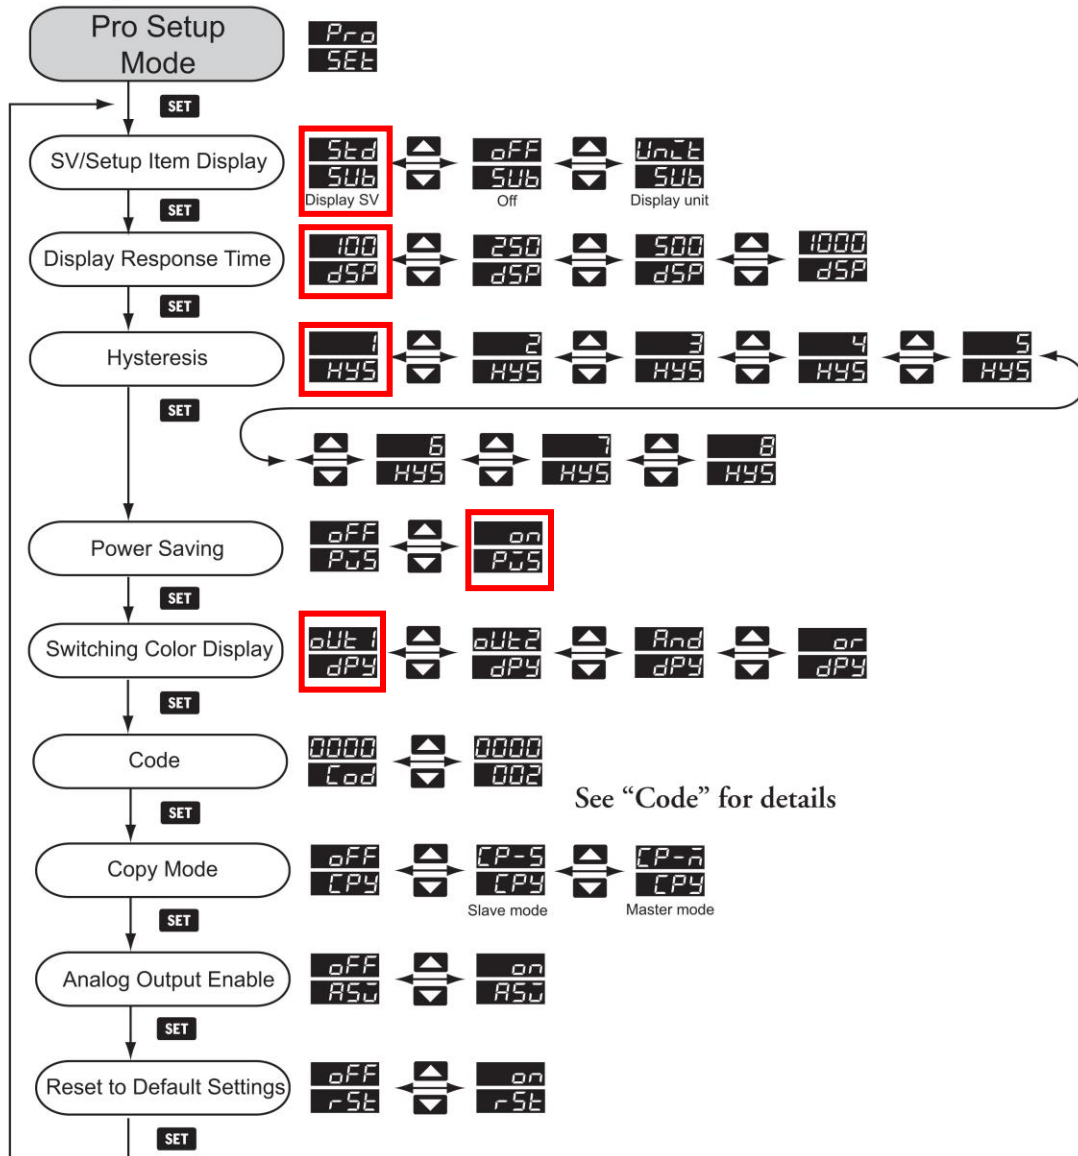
Pro Setup Mode

Pro
SEt

SET

SV/Setup Item Display

Std
SUb
Display SV

oFF
SUb
Off

Unit
SUb
Display unit

SET

Display Response Time

100
dSP

250
dSP

500
dSP

1000
dSP

SET

Hysteresis

1
HYS

2
HYS

3
HYS

4
HYS

5
HYS

6
HYS

7
HYS

8
HYS

SET

Power Saving

oFF
PwS

on
PwS

SET

Switching Color Display

oUt1
dPY

oUt2
dPY

And
dPY

or
dPY

SET

Code

0000
Cod

0000
002

See "Code" for details

SET

Copy Mode

oFF
CPY

CP-S
CPY
Slave mode

CP-m
CPY
Master mode

SET

Analog Output Enable

oFF
ASw

on
ASw

SET

Reset to Default Settings

oFF
rSt

on
rSt

SET